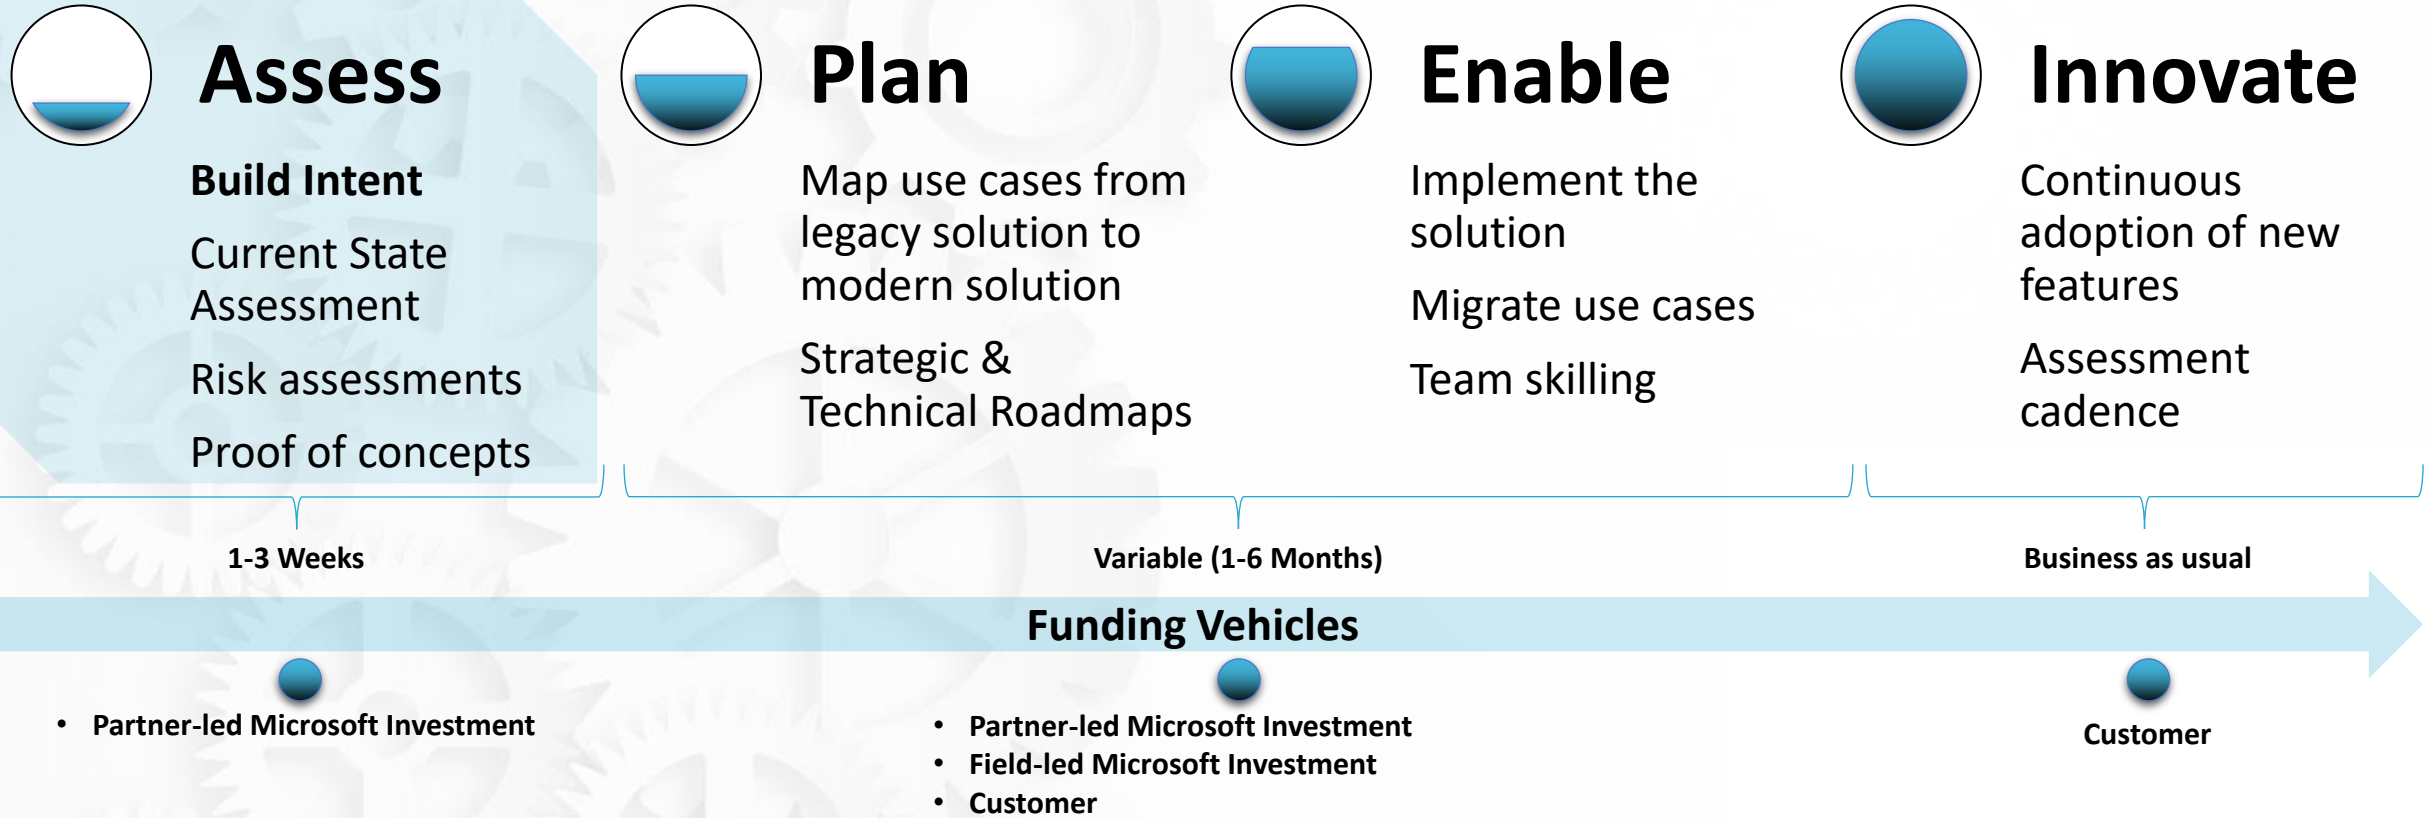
Assess

Build Intent

Current State Assessment

Risk assessments

Proof of concepts

Plan

Map use cases from legacy solution to modern solution

Strategic & Technical Roadmaps

Enable

Implement the solution

Migrate use cases

Team skilling

Innovate

Continuous adoption of new features

Assessment cadence

1-3 Weeks

Variable (1-6 Months)

Business as usual

Funding Vehicles

• Partner-led Microsoft Investment

• Partner-led Microsoft Investment
• Field-led Microsoft Investment
• Customer

Customer